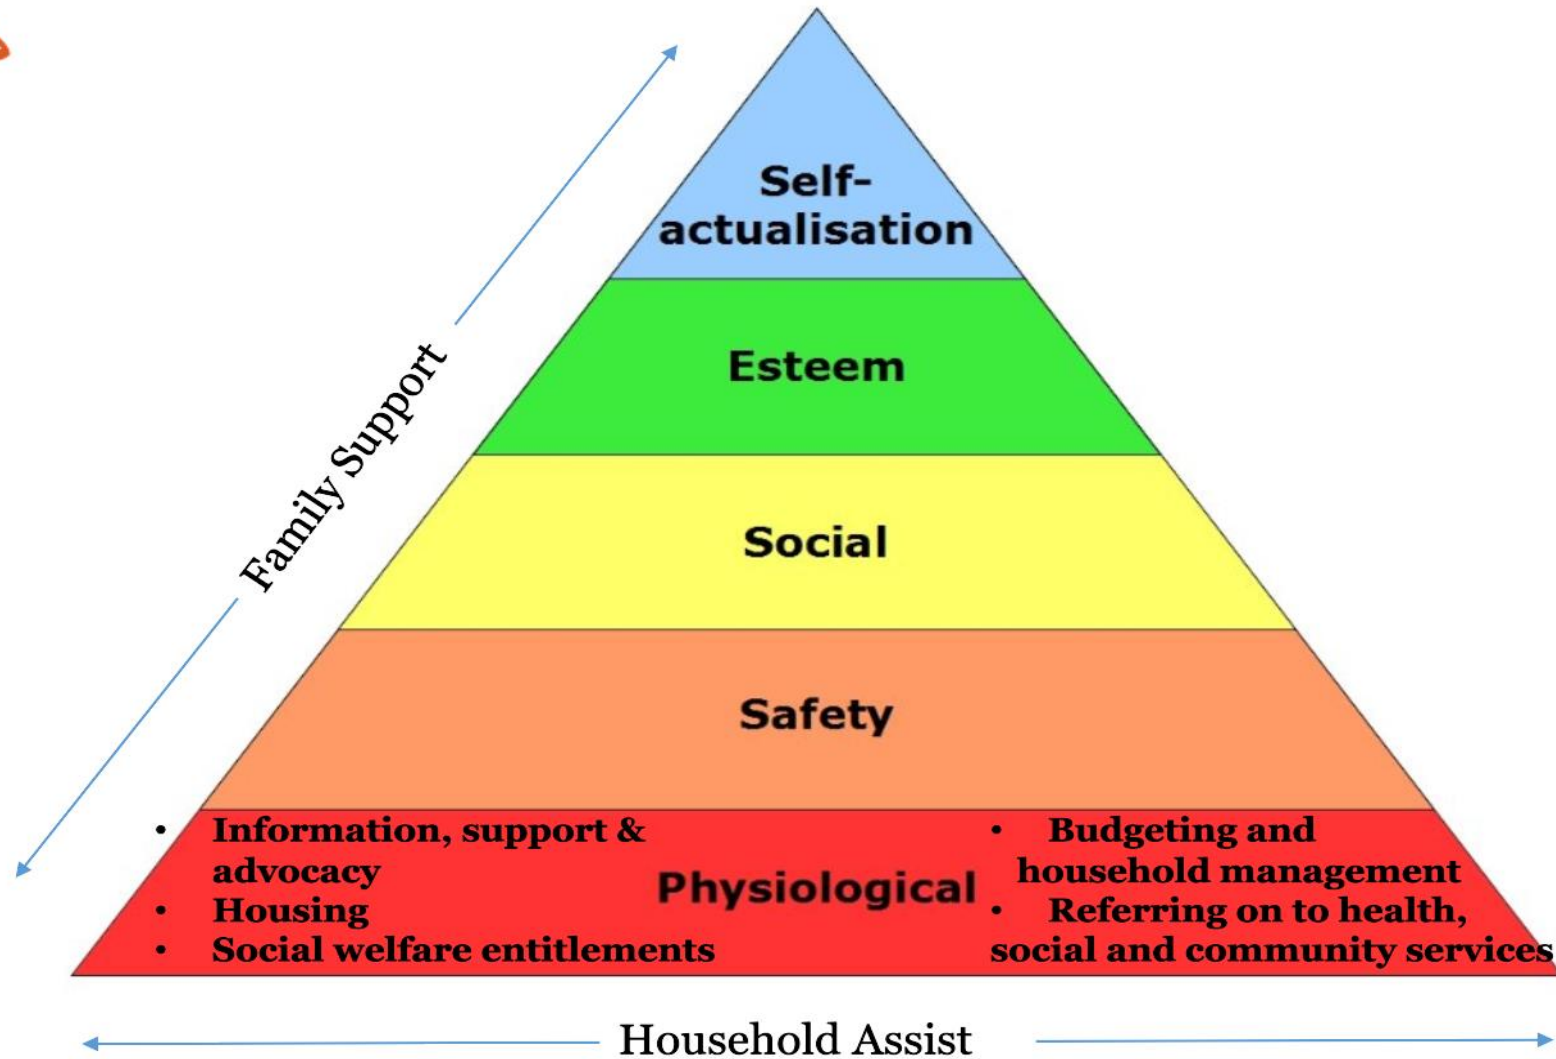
Family Support

Self-actualisation

Esteem

Social

Safety

Physiological

- Information, support & advocacy
- Housing
- Social welfare entitlements

- Budgeting and household management
- Referring on to health, social and community services

Household Assist